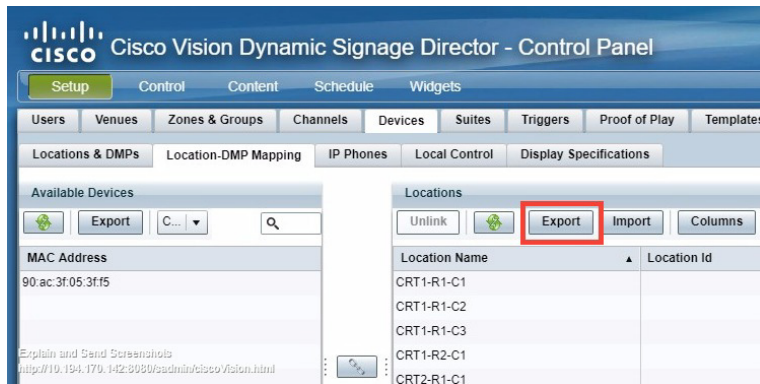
cisco Cisco Vision Dynamic Signage Director - Control Panel

Setup Control Content Schedule Widgets

Users Venues Zones & Groups Channels Devices Suites Triggers Proof of Play Templates

Locations & DMPs Location-DMP Mapping IP Phones Local Control Display Specifications

Available Devices

Export C...

MAC Address

90:ac:3f:05:3f:f5

Locations

Unlink Export Import Columns

| Location Name | Location Id |
|---|---|
| CRT1-R1-C1 | |
| CRT1-R1-C2 | |
| CRT1-R1-C3 | |
| CRT1-R2-C1 | |
| CRT2-R1-C1 | |

Explain and Send Screenshots
http://10.194.170.142:8080/sadmin/ciscoVision.html